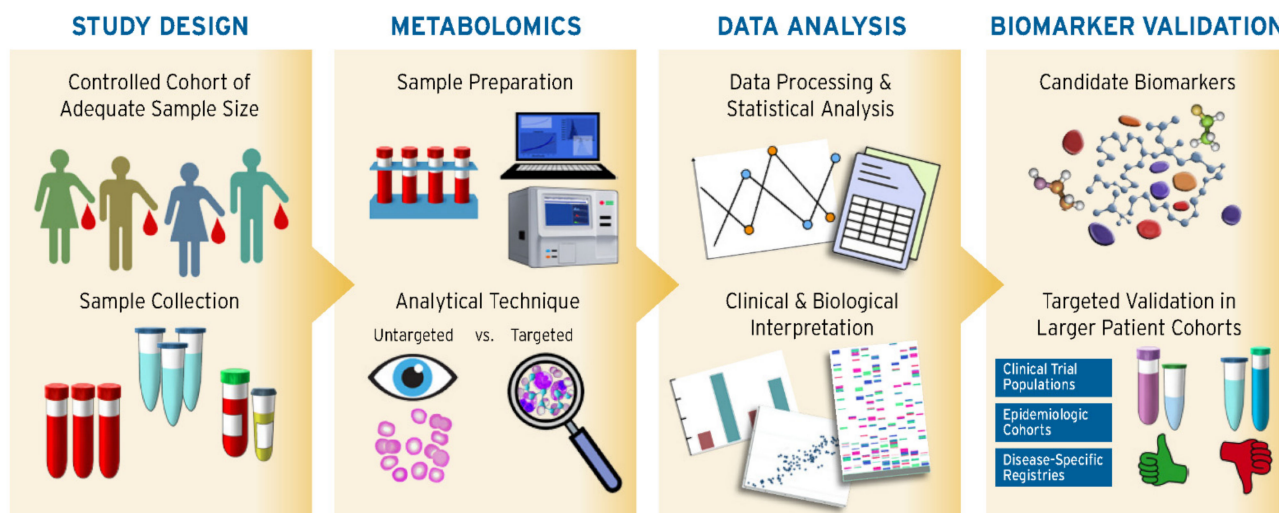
STUDY DESIGN

Controlled Cohort of Adequate Sample Size

Sample Collection

METABOLOMICS

Sample Preparation

Analytical Technique

Untargeted vs. Targeted

DATA ANALYSIS

Data Processing & Statistical Analysis

Clinical & Biological Interpretation

BIOMARKER VALIDATION

Candidate Biomarkers

Targeted Validation in Larger Patient Cohorts

Clinical Trial Populations

Epidemiologic Cohorts

Disease-Specific Registries